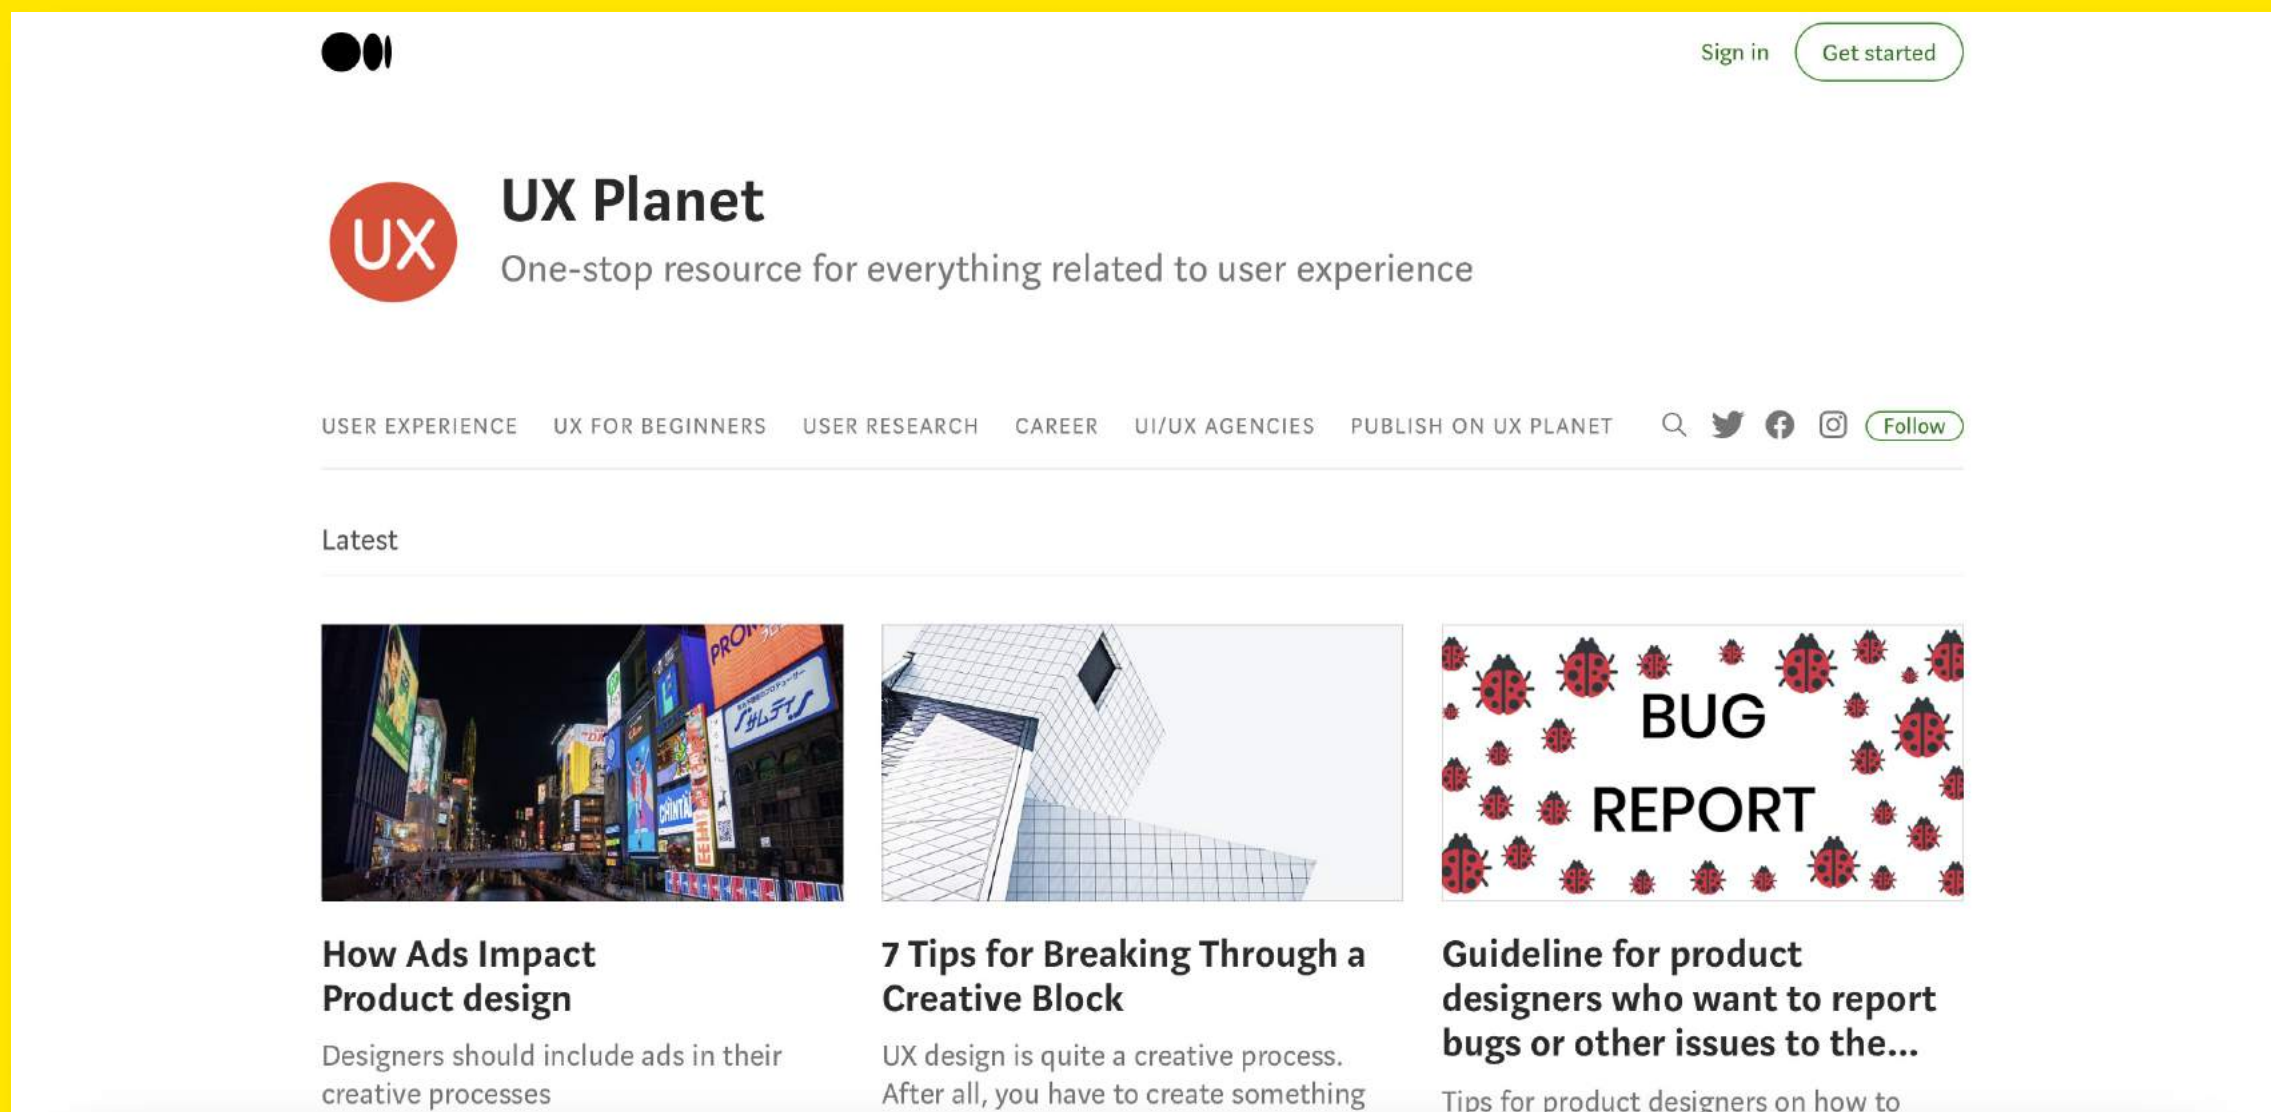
Sign in
Get started

UX

UX Planet

One-stop resource for everything related to user experience

USER EXPERIENCE UX FOR BEGINNERS USER RESEARCH CAREER UI/UX AGENCIES PUBLISH ON UX PLANET Follow

Latest

How Ads Impact Product design

Designers should include ads in their creative processes

7 Tips for Breaking Through a Creative Block

UX design is quite a creative process. After all, you have to create something

BUG REPORT

Guideline for product designers who want to report bugs or other issues to the...

Tips for product designers on how to